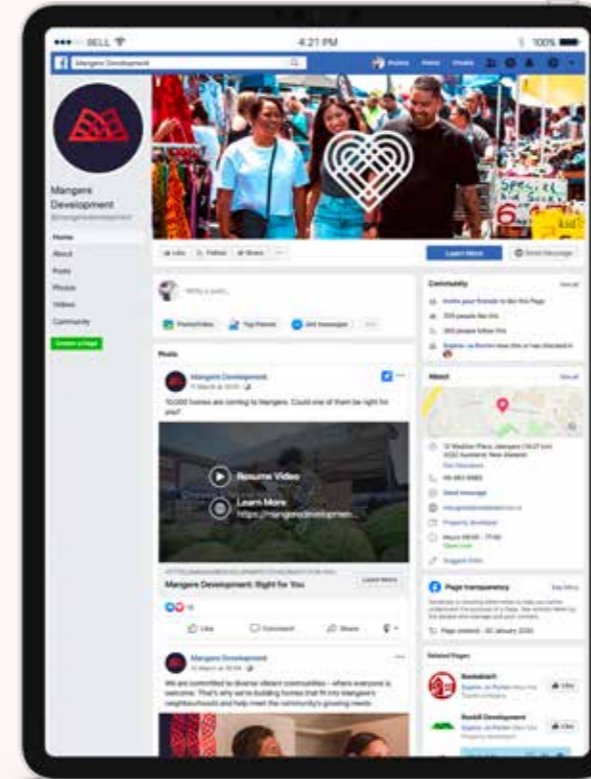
BELL
4:21 PM
100%
Mangere Development

Mangere Development
@mangeredevelopment
Home
About
Posts
Photos
Videos
Community
Create a Page

Like
Follow
Share
Learn More
Send Message

Write a post...
Photo/Video
Tag Friends
Get messages

Posts
Mangere Development
10,000 homes are coming to Mangere. Could one of them be right for you?
Resume Video
Learn More
https://mangeredevelopmen...
Mangere Development: Right for You
Learn More
Like
Comment
Share

Mangere Development
We are committed to diverse vibrant communities – where everyone is welcome. That's why we're building homes that fit into Mangere's neighbourhoods and help meet the community's growing needs.

Community
See all
Invite your friends to like this Page
people like this
people follow this

About
See all
Auckland, New Zealand
Get Directions
Send message
Property developer
Suggest Edits

Page transparency
See More
Page created - January 2020

Related Pages
Like
Like